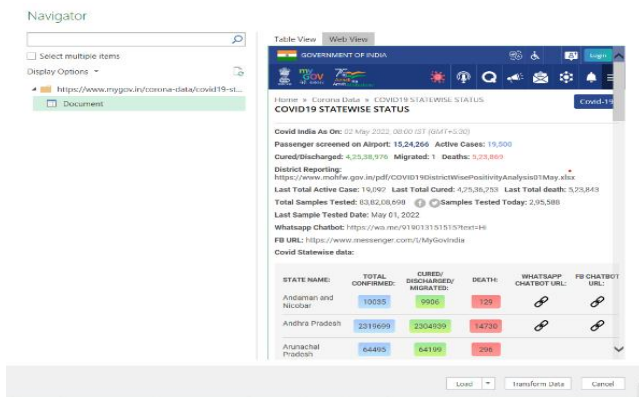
Navigator

Select multiple items

Display Options ▾

https://www.mygov.in/corona-data/covid19-st...

Document

Table View | Web View

GOVERNMENT OF INDIA

Login

Home » Corona Data » COVID19 STATEWISE STATUS

COVID19 STATEWISE STATUS

Covid-19

Covid India As On: 02 May 2022, 08:00 IST (GMT+5:30)

Passenger screened on Airport: 15,24,266 Active Cases: 19,500

Cured/Discharged: 4,25,38,976 Migrated: 1 Deaths: 5,23,869

District Reporting: https://www.mohfw.gov.in/pdf/COVID19DistrictWisePositivityAnalysis01May.xlsx

Last Total Active Case: 19,092 Last Total Cured: 4,25,36,253 Last Total death: 5,23,843

Total Samples Tested: 83,82,08,698 Samples Tested Today: 2,95,588

Last Sample Tested Date: May 01, 2022

Whatsapp Chatbot: https://wa.me/919013151515?text=Hi

FB URL: https://www.messenger.com/t/MyGovIndia

Covid Statewise data:

| STATE NAME: | TOTAL CONFIRMED: | CURED/ DISCHARGED/ MIGRATED: | DEATH: | WHATSAPP CHATBOT URL: | FB CHATBOT URL: |
|---|---|---|---|---|---|
| Andaman and Nicobar | 10035 | 9906 | 129 | | |
| Andhra Pradesh | 2319699 | 2304939 | 14730 | | |
| Arunachal Pradesh | 64495 | 64199 | 296 | | |

Load ▾ | Transform Data | Cancel